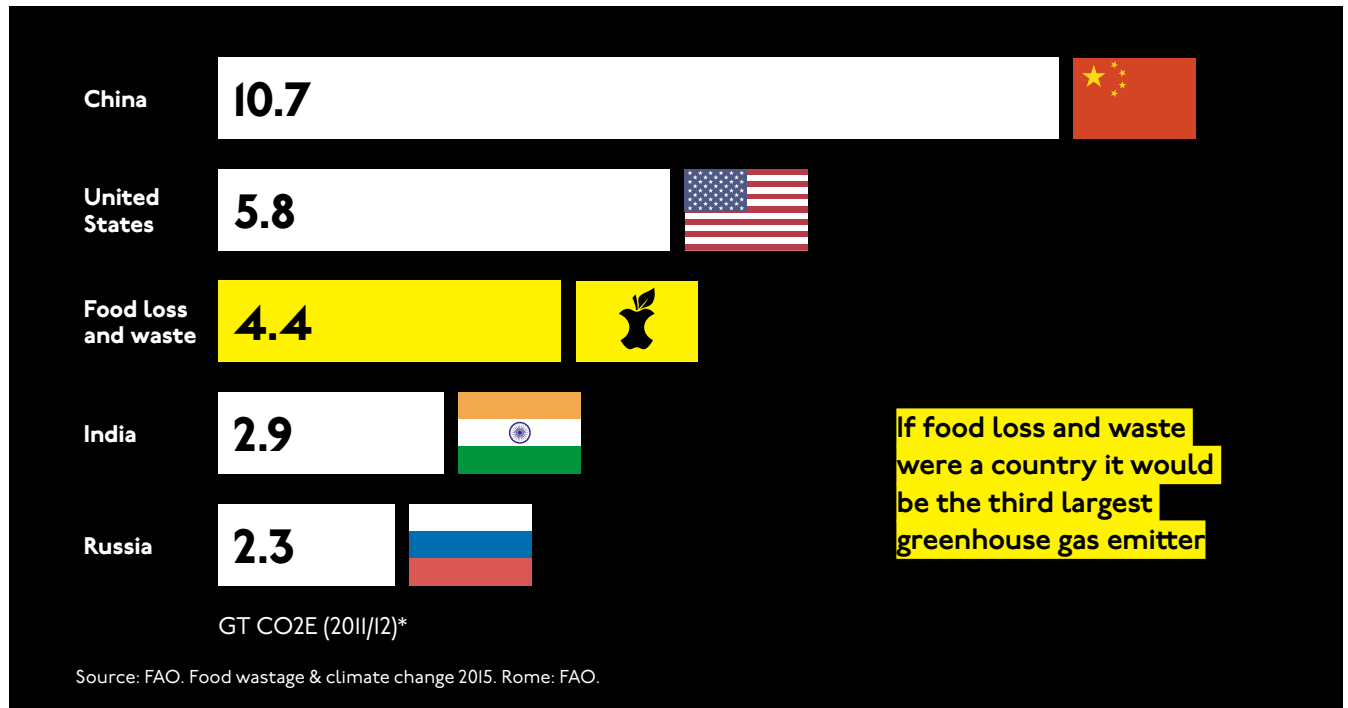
China
10.7

United States
5.8

Food loss and waste
4.4

India
2.9

Russia
2.3

GT CO2E (2011/12)*

If food loss and waste were a country it would be the third largest greenhouse gas emitter

Source: FAO. Food wastage & climate change 2015. Rome: FAO.